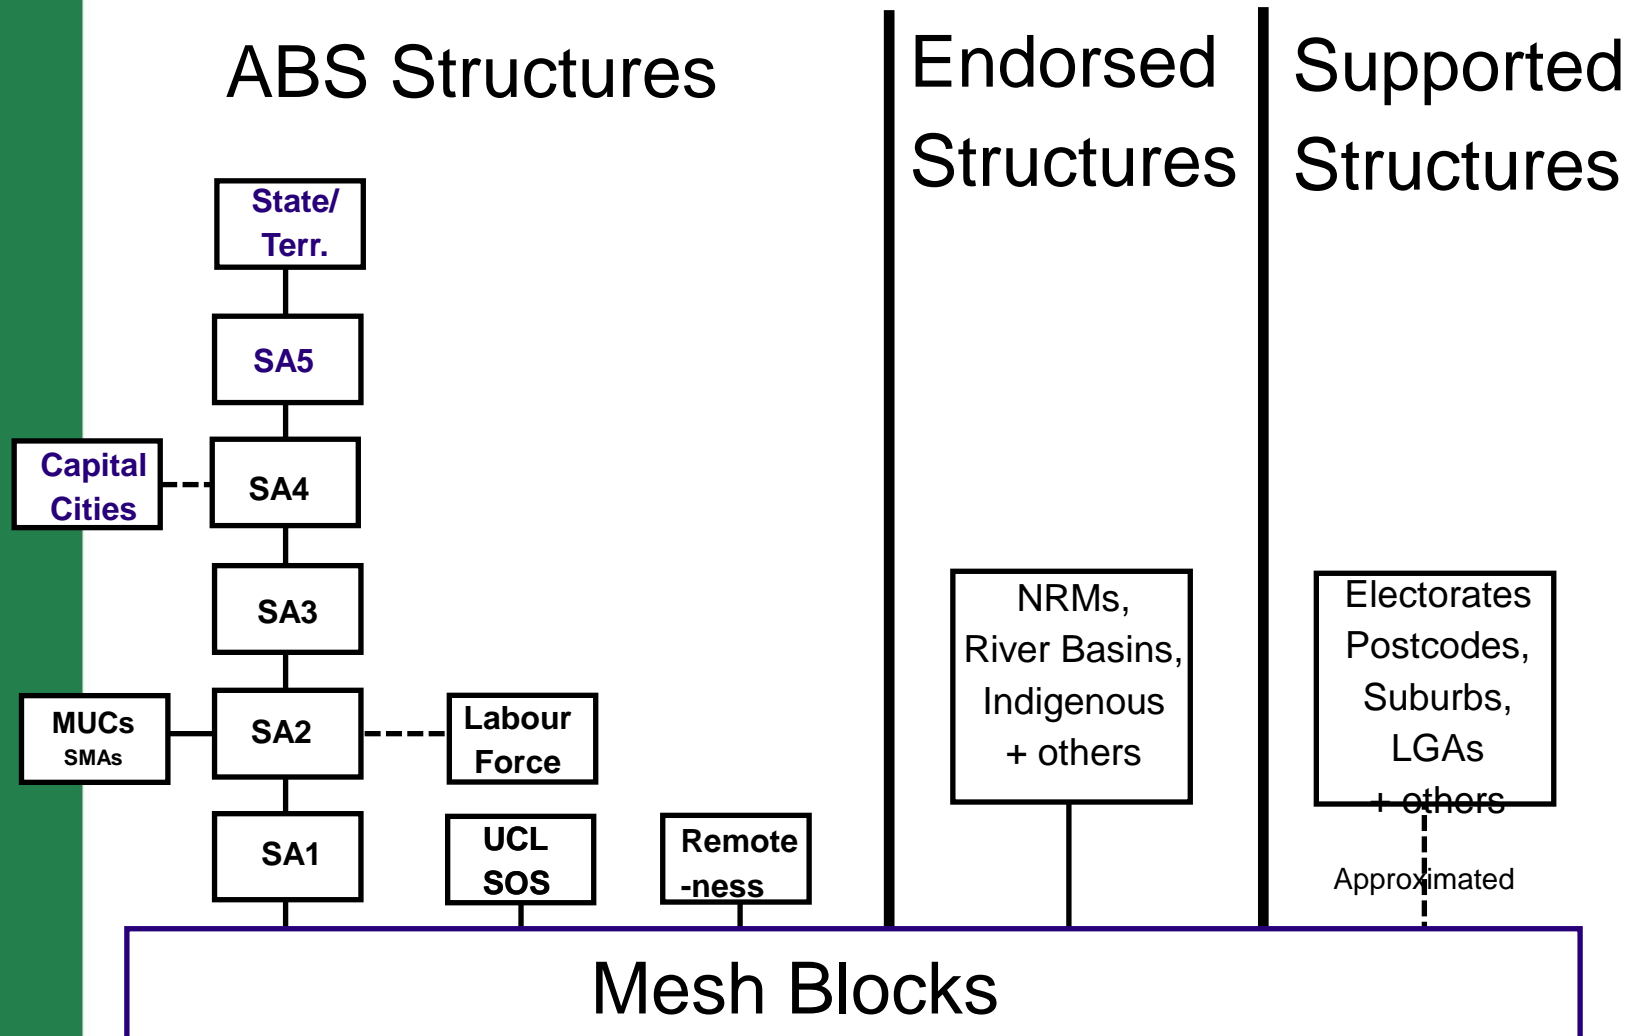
ABS Structures

Endorsed Structures

Supported Structures

State/ Terr.

SA5

Capital Cities

SA4

SA3

MUCs SMAs

SA2

Labour Force

SA1

UCL SOS

Remote -ness

NRMs, River Basins, Indigenous + others

Electorates Postcodes, Suburbs, LGAs + others

Approximated

Mesh Blocks